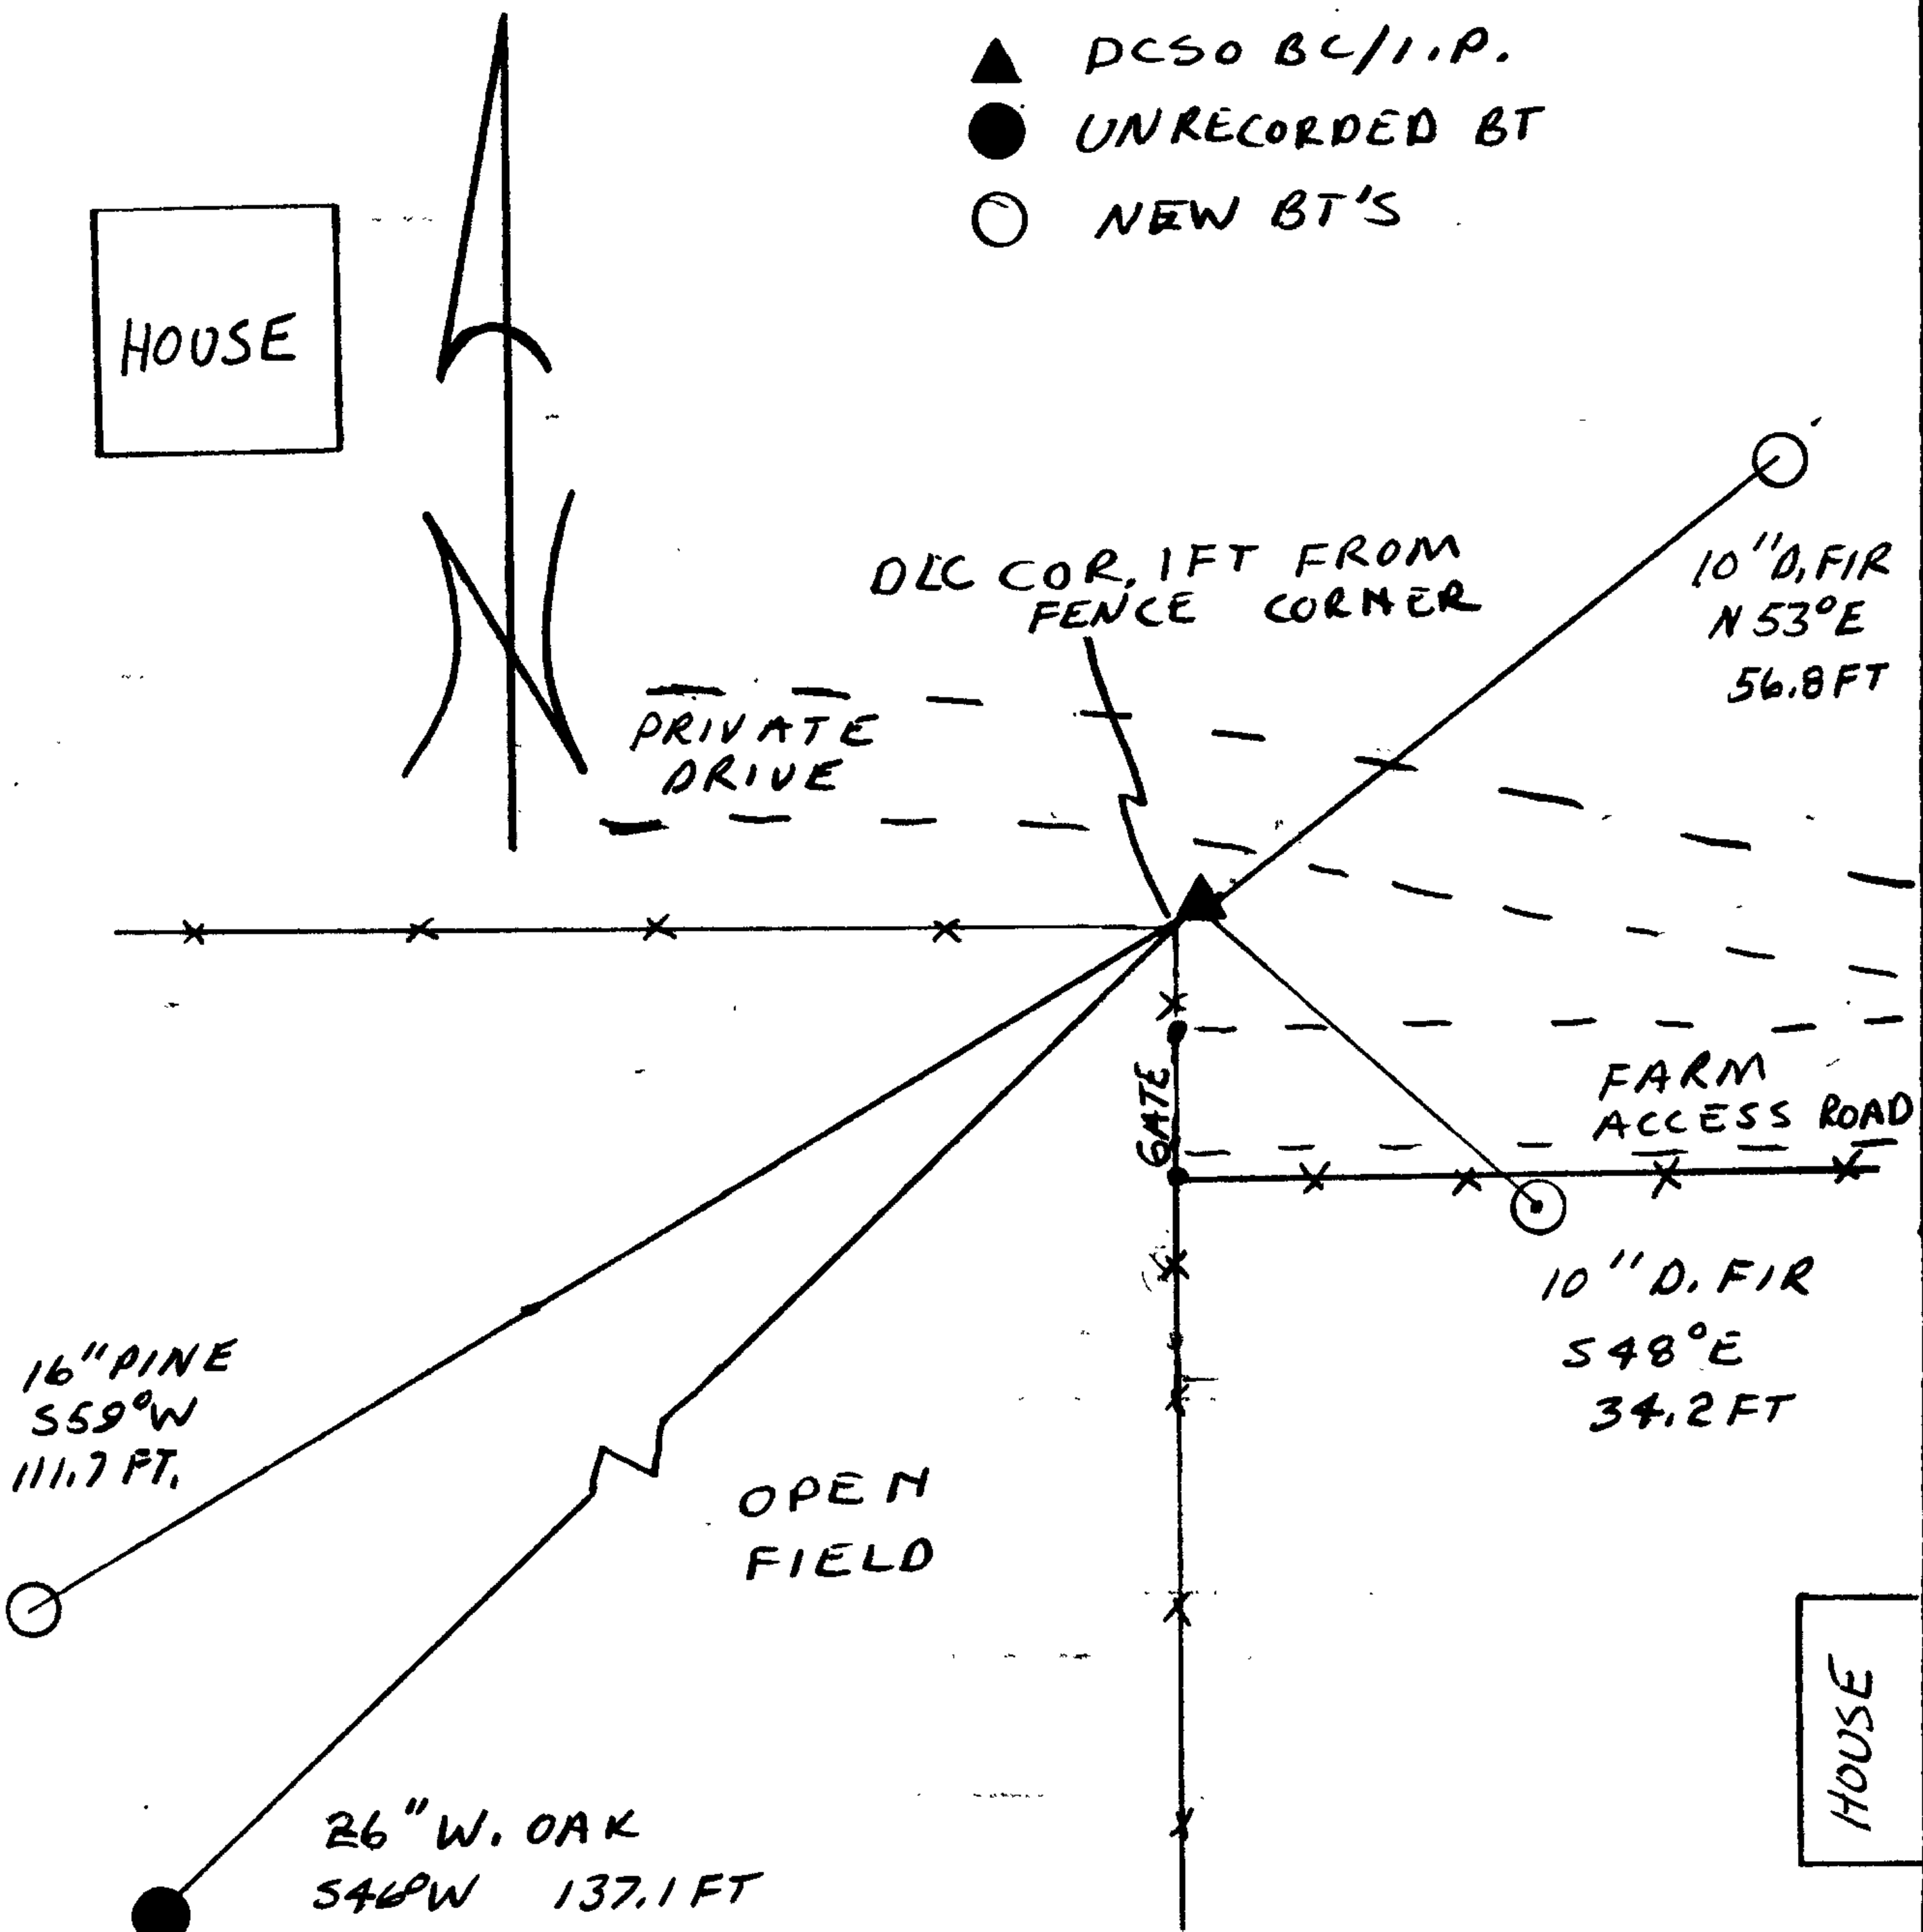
DCSO BC/I.P.
UNRECORDED BT
NEW BT'S

HOUSE

N

DLC COR, 1FT FROM FENCE CORNER

10" D. FIR
N 53°E
56.8 FT

PRIVATE DRIVE

GATE

FARM ACCESS ROAD

10" D. FIR
S 48°E
34.2 FT

16" PINE
S59°W
111.7 FT.

OPEN FIELD

HOUSE

26" W. OAK
S46°W 137.1 FT